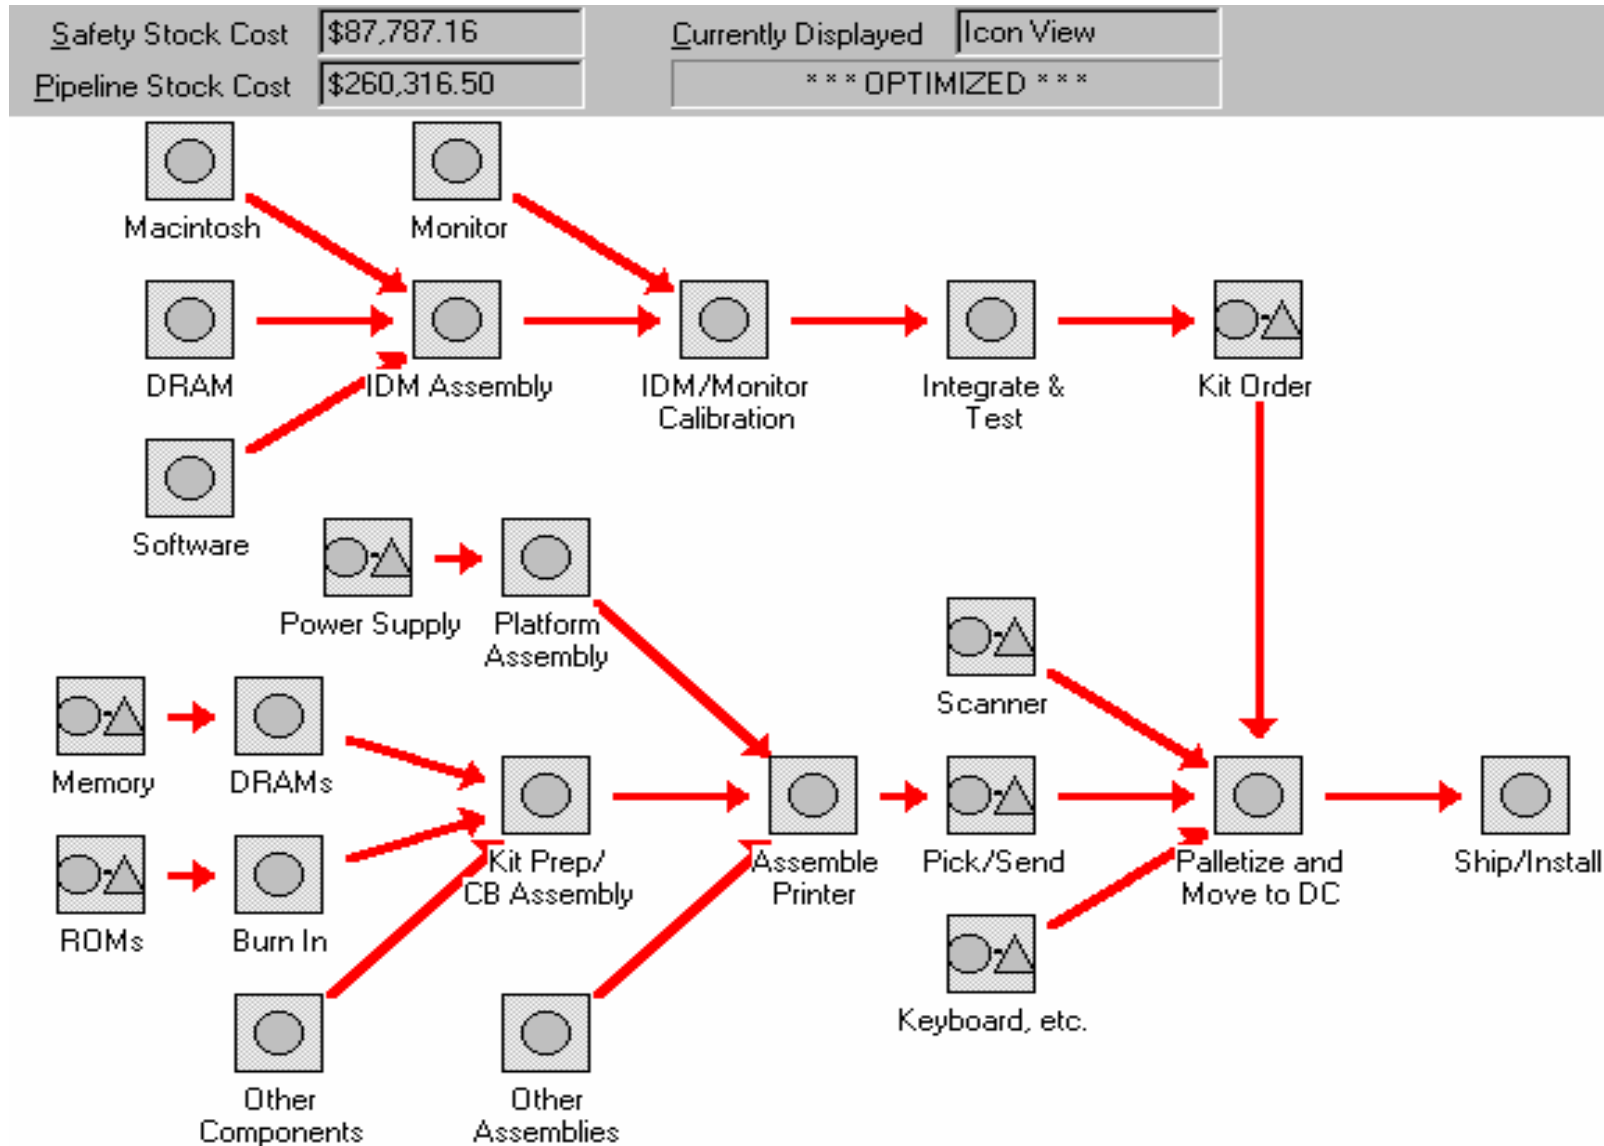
Safety Stock Cost $87,787.16
Pipeline Stock Cost $260,316.50

Currently Displayed Icon View
* * * OPTIMIZED * * *

Macintosh
Monitor
DRAM
IDM Assembly
IDM/Monitor Calibration
Integrate & Test
Kit Order
Software
Power Supply
Platform Assembly
Scanner
Memory
DRAMs
ROMs
Burn In
Kit Prep/ CB Assembly
Assemble Printer
Pick/Send
Palletize and Move to DC
Ship/Install
Keyboard, etc.
Other Components
Other Assemblies